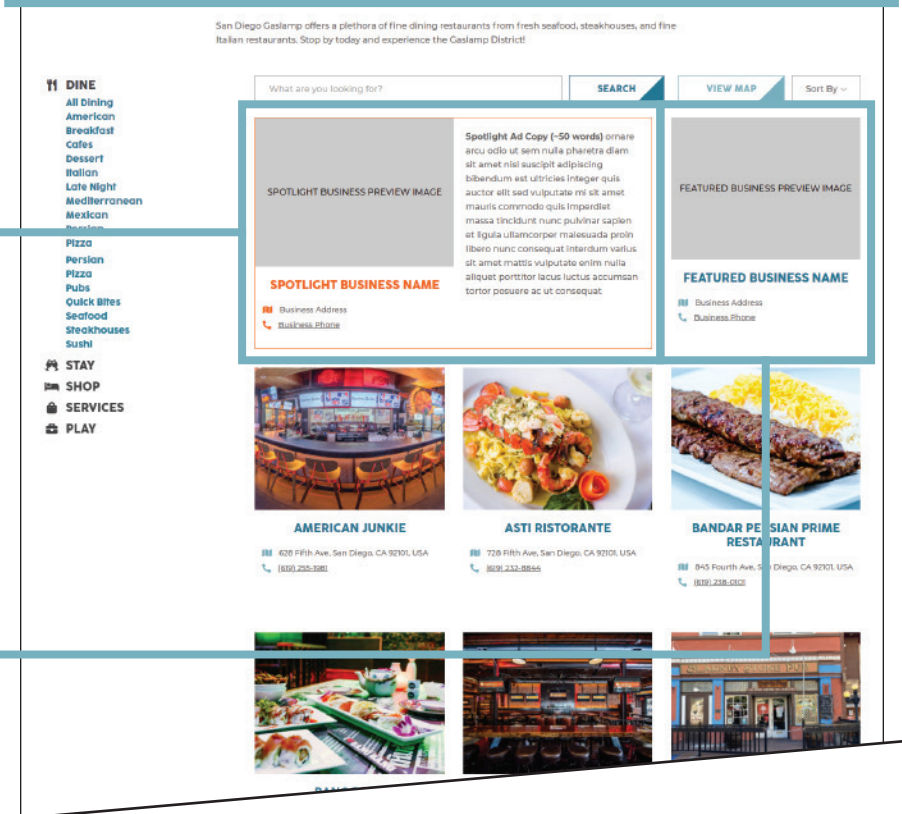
San Diego Gaslamp offers a plethora of fine dining restaurants from fresh seafood, steakhouses, and fine Italian restaurants. Stop by today and experience the Gaslamp District!

DINE
All Dining
American
Breakfast
Cafes
Dessert
Italian
Late Night
Mediterranean
Mexican
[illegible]
Pizza
Persian
Pizza
Pubs
Quick Bites
Seafood
Steakhouses
Sushi

STAY
SHOP
SERVICES
PLAY

What are you looking for?

SEARCH

VIEW MAP

Sort By

SPOTLIGHT BUSINESS PREVIEW IMAGE

Spotlight Ad Copy (~50 words) ornare arcu odio ut sem nulla pharetra diam sit amet nisl suscipit adipiscing bibendum est ultricies integer quis auctor elit sed vulputate mi sit amet mauris commodo quis imperdiet massa tincidunt nunc pulvinar sapien et ligula ullamcorper malesuada proin libero nunc consequat interdum varius sit amet mattis vulputate enim nulla aliquet porttitor lacus luctus accumsan tortor posuere ac ut consequat

SPOTLIGHT BUSINESS NAME

Business Address
Business Phone

FEATURED BUSINESS PREVIEW IMAGE

FEATURED BUSINESS NAME

Business Address
Business Phone

AMERICAN JUNKIE
626 Fifth Ave, San Diego, CA 92101, USA
(619) 255-1981

ASTI RISTORANTE
728 Fifth Ave, San Diego, CA 92101, USA
(619) 232-8844

BANDAR PERSIAN PRIME RESTAURANT
845 Fourth Ave, San Diego, CA 92101, USA
(619) 238-0101

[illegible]